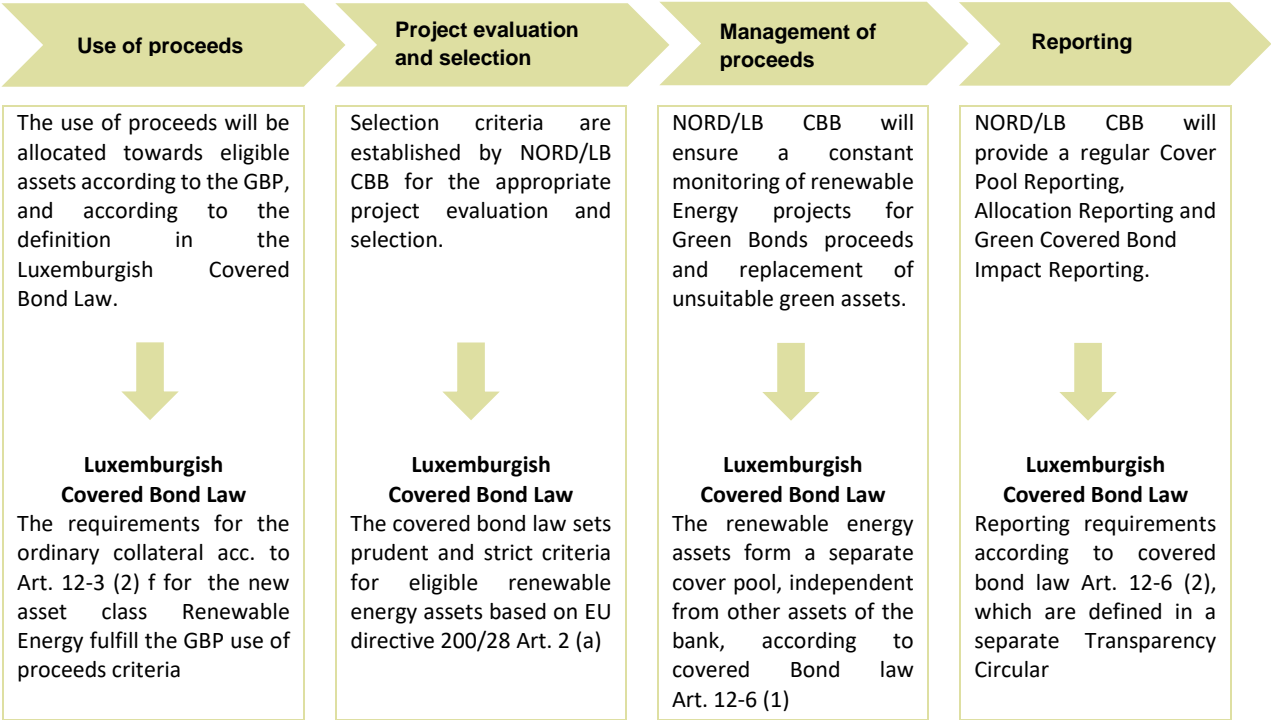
Use of proceeds

Project evaluation and selection

Management of proceeds

Reporting

The use of proceeds will be allocated towards eligible assets according to the GBP, and according to the definition in the Luxemburgish Covered Bond Law.

Luxemburgish Covered Bond Law
The requirements for the ordinary collateral acc. to Art. 12-3 (2) f for the new asset class Renewable Energy fulfill the GBP use of proceeds criteria

Selection criteria are established by NORD/LB CBB for the appropriate project evaluation and selection.

Luxemburgish Covered Bond Law
The covered bond law sets prudent and strict criteria for eligible renewable energy assets based on EU directive 200/28 Art. 2 (a)

NORD/LB CBB will ensure a constant monitoring of renewable Energy projects for Green Bonds proceeds and replacement of unsuitable green assets.

Luxemburgish Covered Bond Law
The renewable energy assets form a separate cover pool, independent from other assets of the bank, according to covered Bond law Art. 12-6 (1)

NORD/LB CBB will provide a regular Cover Pool Reporting, Allocation Reporting and Green Covered Bond Impact Reporting.

Luxemburgish Covered Bond Law
Reporting requirements according to covered bond law Art. 12-6 (2), which are defined in a separate Transparency Circular